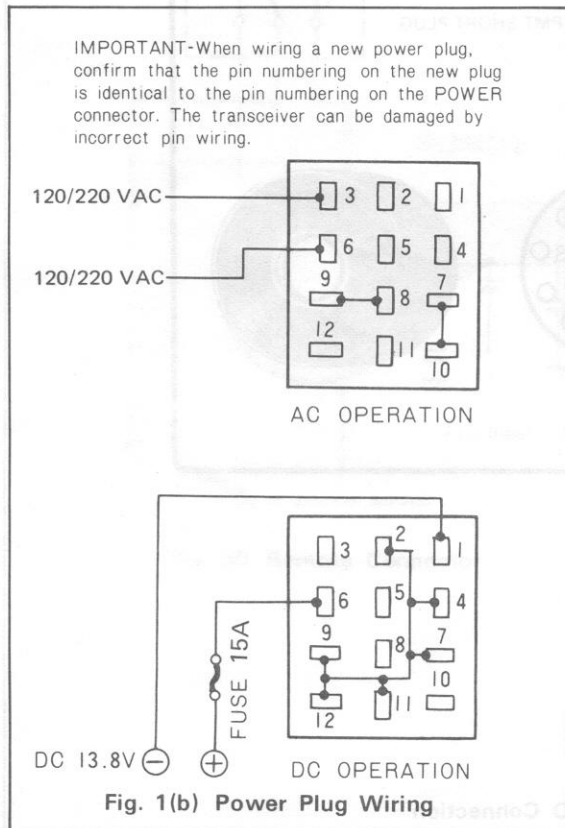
IMPORTANT-When wiring a new power plug, confirm that the pin numbering on the new plug is identical to the pin numbering on the POWER connector. The transceiver can be damaged by incorrect pin wiring.

120/220 VAC

120/220 VAC

3 2 1
6 5 4
9 8 7
12 11 10

AC OPERATION

3 2 1
6 5 4
9 8 7
12 11 10

FUSE 15A

DC 13.8V $\ominus$ $\oplus$

DC OPERATION

Fig. 1(b) Power Plug Wiring